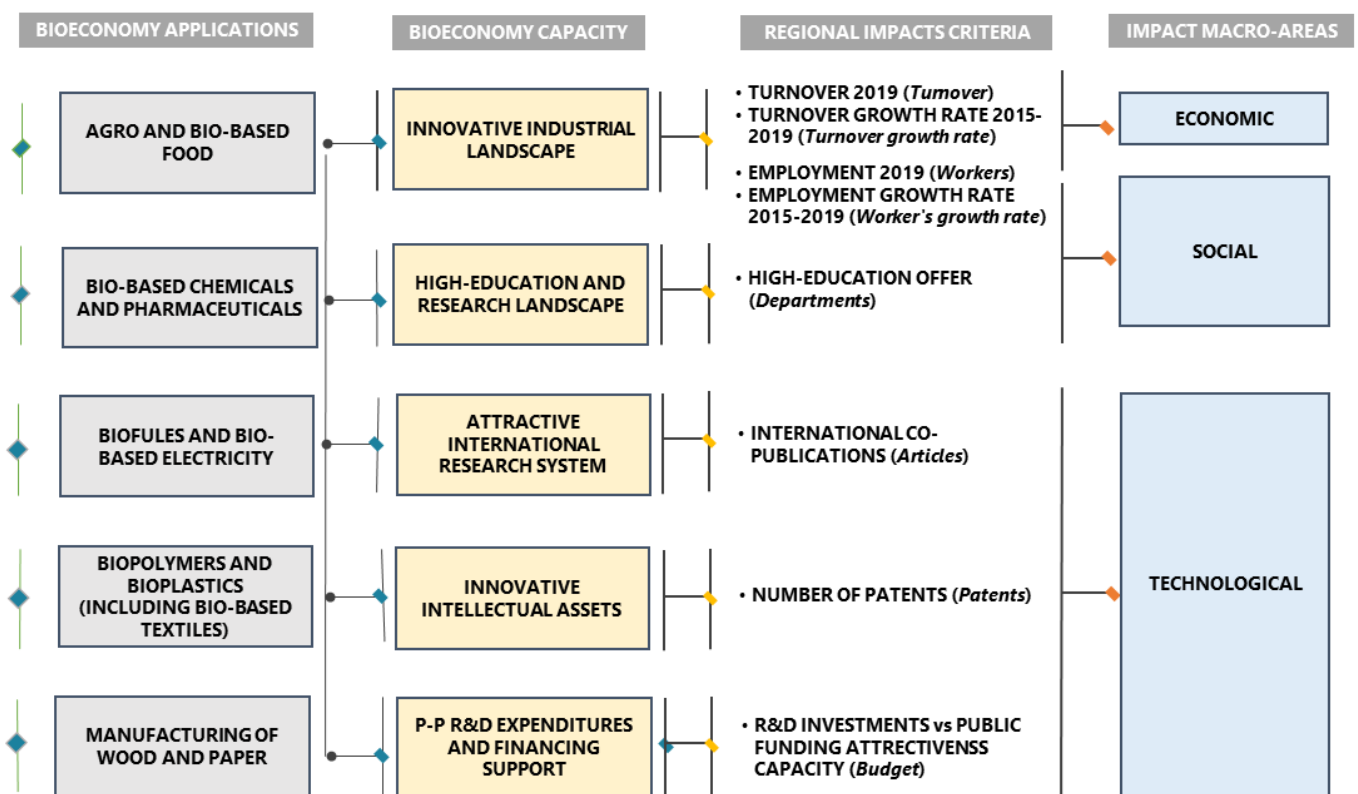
BIOECONOMY APPLICATIONS

BIOECONOMY CAPACITY

REGIONAL IMPACTS CRITERIA

IMPACT MACRO-AREAS

AGRO AND BIO-BASED FOOD

INNOVATIVE INDUSTRIAL LANDSCAPE

• TURNOVER 2019 (*Turnover*)
• TURNOVER GROWTH RATE 2015-2019 (*Turnover growth rate*)

ECONOMIC

• EMPLOYMENT 2019 (*Workers*)
• EMPLOYMENT GROWTH RATE 2015-2019 (*Worker's growth rate*)

SOCIAL

BIO-BASED CHEMICALS AND PHARMACEUTICALS

HIGH-EDUCATION AND RESEARCH LANDSCAPE

• HIGH-EDUCATION OFFER (*Departments*)

BIOFULES AND BIO-BASED ELECTRICITY

ATTRACTIVE INTERNATIONAL RESEARCH SYSTEM

• INTERNATIONAL CO-PUBLICATIONS (*Articles*)

BIOPOLYMERS AND BIOPLASTICS (INCLUDING BIO-BASED TEXTILES)

INNOVATIVE INTELLECTUAL ASSETS

• NUMBER OF PATENTS (*Patents*)

TECHNOLOGICAL

MANUFACTURING OF WOOD AND PAPER

P-P R&D EXPENDITURES AND FINANCING SUPPORT

• R&D INVESTMENTS vs PUBLIC FUNDING ATTRECTIVENSS CAPACITY (*Budget*)